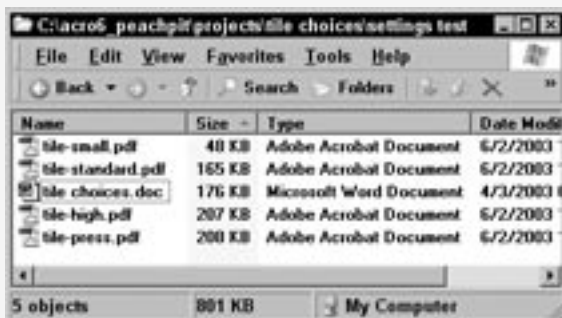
C:\acro6_peachpit\projects\tile choices\settings test

File Edit View Favorites Tools Help

Back Search Folders

| Name | Size | Type | Date Modi |
|---|---|---|---|
| tile-small.pdf | 48 KB | Adobe Acrobat Document | 6/2/2003 |
| tile-standard.pdf | 165 KB | Adobe Acrobat Document | 6/2/2003 |
| tile choices.doc | 176 KB | Microsoft Word Document | 4/3/2003 |
| tile-high.pdf | 207 KB | Adobe Acrobat Document | 6/2/2003 |
| tile-press.pdf | 208 KB | Adobe Acrobat Document | 6/2/2003 |

5 objects 801 KB My Computer